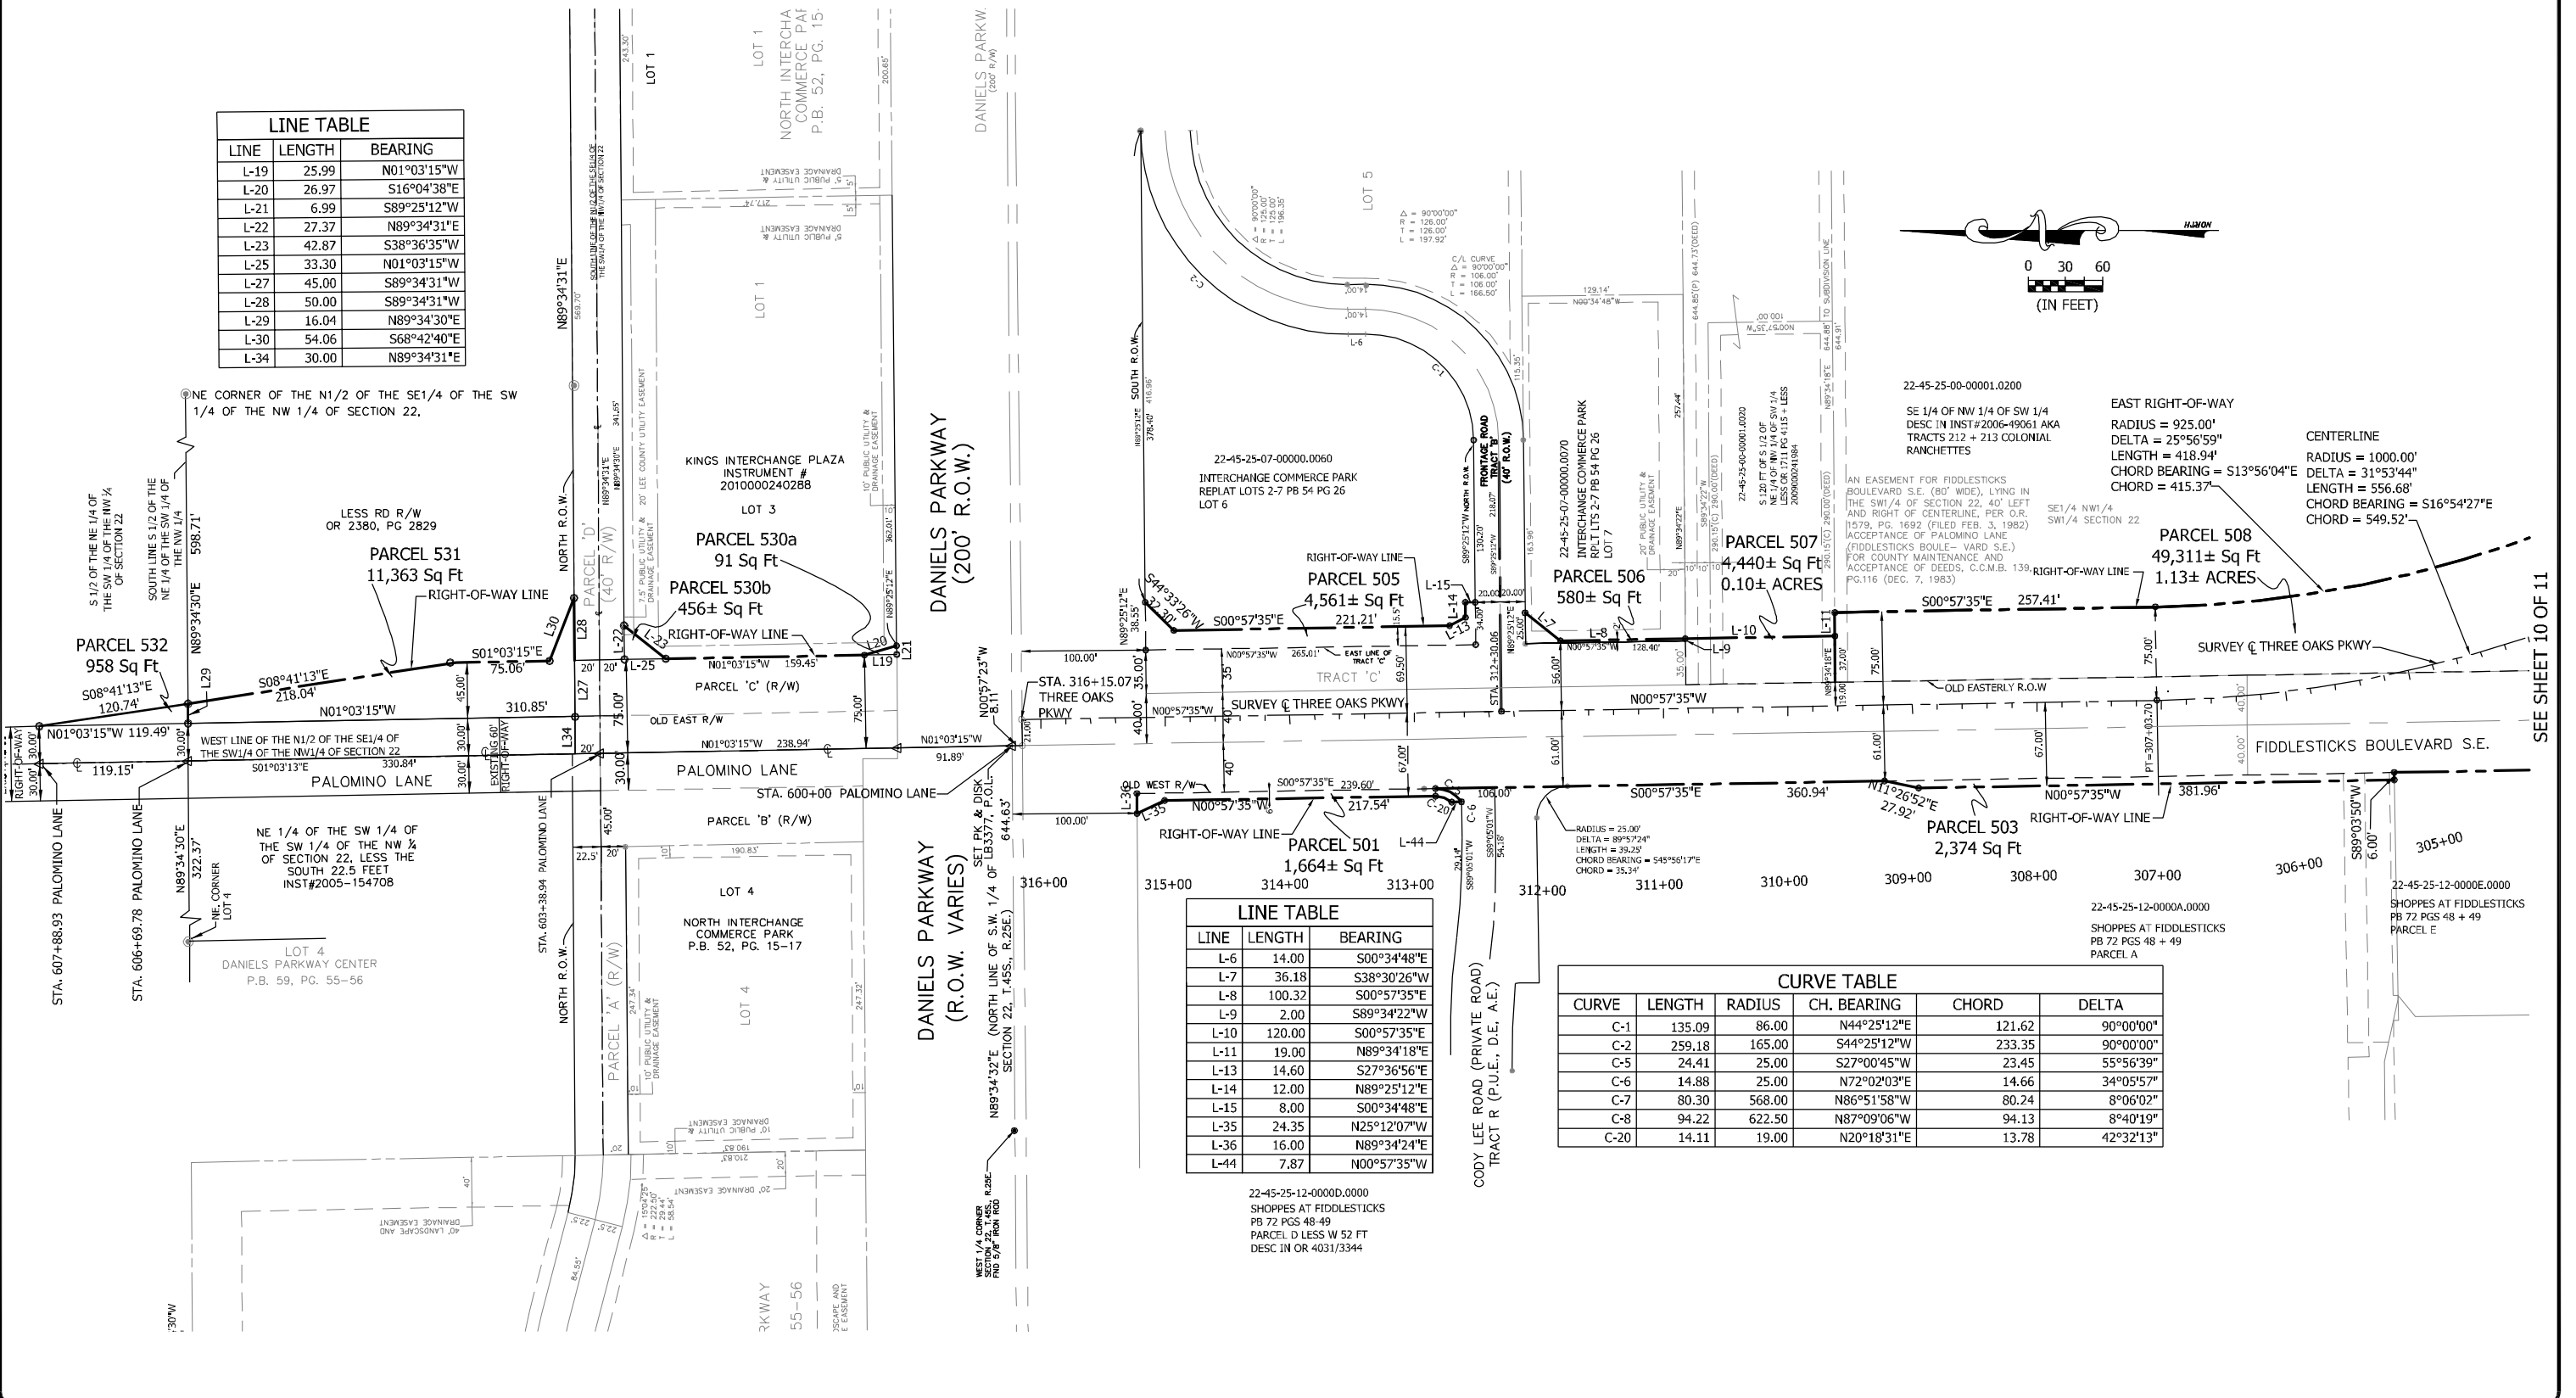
LINE TABLE

| LINE | LENGTH | BEARING |
|---|---|---|
| L-19 | 25.99 | N01°03'15"W |
| L-20 | 26.97 | S16°04'38"E |
| L-21 | 6.99 | S89°25'12"W |
| L-22 | 27.37 | N89°34'31"E |
| L-23 | 42.87 | S38°36'35"W |
| L-25 | 33.30 | N01°03'15"W |
| L-27 | 45.00 | S89°34'31"W |
| L-28 | 50.00 | S89°34'31"W |
| L-29 | 16.04 | N89°34'30"E |
| L-30 | 54.06 | S68°42'40"E |
| L-34 | 30.00 | N89°34'31"E |

NE CORNER OF THE N1/2 OF THE SE1/4 OF THE SW 1/4 OF THE NW 1/4 OF SECTION 22.

S 1/2 OF THE NE 1/4 OF THE SW 1/4 OF THE NW 1/4 OF SECTION 22

SOUTH LINE S 1/2 OF THE NE 1/4 OF THE SW 1/4 OF THE NW 1/4

598.71'

N89°34'30"E

N89°34'31"E

LOT 1

NORTH INTERCHANGE COMMERCE PARK P.B. 52, PG. 15-

LOT 1

KINGS INTERCHANGE PLAZA INSTRUMENT # 2010000240288

LOT 3

LESS RD R/W OR 2380, PG 2829

PARCEL 531
11,363 Sq Ft

RIGHT-OF-WAY LINE

PARCEL 530a
91 Sq Ft

PARCEL 530b
456± Sq Ft

RIGHT-OF-WAY LINE

PARCEL 532
958 Sq Ft

S08°41'13"E 120.74'

S08°41'13"E 218.04'

S01°03'15"E 75.06'

N01°03'15"W 159.45'

PARCEL 'C' (R/W)

PARCEL 'D' (40' R/W)

NORTH R.O.W.

N01°03'15"W 310.85'

N01°03'15"W 119.49'

WEST LINE OF THE N1/2 OF THE SE1/4 OF THE SW1/4 OF THE NW1/4 OF SECTION 22

S01°03'13"E 330.84'

119.15'

N01°03'15"W 238.94'

N01°03'15"W 91.89'

OLD EAST R/W

EXISTING 60' RIGHT-OF-WAY

RIGHT-OF-WAY

PALOMINO LANE

PALOMINO LANE

STA. 600+00 PALOMINO LANE

PARCEL 'B' (R/W)

NE 1/4 OF THE SW 1/4 OF THE SW 1/4 OF THE NW ¼ OF SECTION 22, LESS THE SOUTH 22.5 FEET INST#2005-154708

NE. CORNER LOT 4

LOT 4
DANIELS PARKWAY CENTER
P.B. 59, PG. 55-56

STA. 607+88.93 PALOMINO LANE

STA. 606+69.78 PALOMINO LANE

N89°34'30"E 322.37'

STA. 603+38.94 PALOMINO LANE

NORTH R.O.W.

LOT 4

NORTH INTERCHANGE COMMERCE PARK P.B. 52, PG. 15-17

LOT 4

PARCEL 'A' (R/W)

DANIELS PARKWAY (200' R.O.W.)

DANIELS PARKWAY (R.O.W. VARIES)

N00°57'23"W 8.11'

STA. 316+15.07 THREE OAKS PKWY

SET PK & DISK LB3377, P.O.L. 644.63'

(NORTH LINE OF S.W. 1/4 OF SECTION 22, T.45S., R.25E.)

N89°34'32"E

WEST 1/4 CORNER SECTION 22, T.45S., R.25E. FND 5/8" IRON ROD

LOT 5

SOUTH R.O.W.

22-45-25-07-00000.0060
INTERCHANGE COMMERCE PARK REPLAT LOTS 2-7 PB 54 PG 26
LOT 6

FRONTAGE ROAD TRACT 'B' (40' R.O.W.)

22-45-25-07-00000.0070
INTERCHANGE COMMERCE PARK RPLT LTS 2-7 PB 54 PG 26
LOT 7

RIGHT-OF-WAY LINE

PARCEL 505
4,561± Sq Ft

S44°33'26"W

S00°57'35"E 221.21'

PARCEL 506
580± Sq Ft

PARCEL 507
4,440± Sq Ft
0.10± ACRES

TRACT 'C'

SURVEY ℄ THREE OAKS PKWY

N00°57'35"W

PARCEL 501
1,664± Sq Ft

RIGHT-OF-WAY LINE

OLD WEST R/W

N00°57'35"W

S00°57'35"E 239.60'

217.54'

CODY LEE ROAD (PRIVATE ROAD) TRACT R (P.U.E., D.E., A.E.)

RADIUS = 25.00'
DELTA = 89°57'24"
LENGTH = 39.25'
CHORD BEARING = S45°56'17"E
CHORD = 35.34'

22-45-25-00-00001.0200
SE 1/4 OF NW 1/4 OF SW 1/4
DESC IN INST#2006-49061 AKA TRACTS 212 + 213 COLONIAL RANCHETTES

AN EASEMENT FOR FIDDLESTICKS BOULEVARD S.E. (80' WIDE), LYING IN THE SW1/4 OF SECTION 22, 40' LEFT AND RIGHT OF CENTERLINE, PER O.R. 1579, PG. 1692 (FILED FEB. 3, 1982) ACCEPTANCE OF PALOMINO LANE (FIDDLESTICKS BOULE- VARD S.E.) FOR COUNTY MAINTENANCE AND ACCEPTANCE OF DEEDS, C.C.M.B. 139, PG.116 (DEC. 7, 1983)

SE1/4 NW1/4
SW1/4 SECTION 22

EAST RIGHT-OF-WAY
RADIUS = 925.00'
DELTA = 25°56'59"
LENGTH = 418.94'
CHORD BEARING = S13°56'04"E
CHORD = 415.37'

CENTERLINE
RADIUS = 1000.00'
DELTA = 31°53'44"
LENGTH = 556.68'
CHORD BEARING = S16°54'27"E
CHORD = 549.52'

PARCEL 508
49,311± Sq Ft
1.13± ACRES

RIGHT-OF-WAY LINE

S00°57'35"E 257.41'

SURVEY ℄ THREE OAKS PKWY

OLD EASTERLY R.O.W

FIDDLESTICKS BOULEVARD S.E.

S00°57'35"E 360.94'

N11°26'52"E 27.92'

N00°57'35"W 381.96'

PARCEL 503
2,374 Sq Ft

RIGHT-OF-WAY LINE

S89°03'50"W 6.00'

SEE SHEET 10 OF 11

0 30 60
(IN FEET)

316+00 315+00 314+00 313+00 312+00 311+00 310+00 309+00 308+00 307+00 306+00 305+00

LINE TABLE

| LINE | LENGTH | BEARING |
|---|---|---|
| L-6 | 14.00 | S00°34'48"E |
| L-7 | 36.18 | S38°30'26"W |
| L-8 | 100.32 | S00°57'35"E |
| L-9 | 2.00 | S89°34'22"W |
| L-10 | 120.00 | S00°57'35"E |
| L-11 | 19.00 | N89°34'18"E |
| L-13 | 14.60 | S27°36'56"E |
| L-14 | 12.00 | N89°25'12"E |
| L-15 | 8.00 | S00°34'48"E |
| L-35 | 24.35 | N25°12'07"W |
| L-36 | 16.00 | N89°34'24"E |
| L-44 | 7.87 | N00°57'35"W |

22-45-25-12-0000D.0000
SHOPPES AT FIDDLESTICKS
PB 72 PGS 48-49
PARCEL D LESS W 52 FT
DESC IN OR 4031/3344

22-45-25-12-0000A.0000
SHOPPES AT FIDDLESTICKS
PB 72 PGS 48 + 49
PARCEL A

22-45-25-12-0000E.0000
SHOPPES AT FIDDLESTICKS
PB 72 PGS 48 + 49
PARCEL E

CURVE TABLE

| CURVE | LENGTH | RADIUS | CH. BEARING | CHORD | DELTA |
|---|---|---|---|---|---|
| C-1 | 135.09 | 86.00 | N44°25'12"E | 121.62 | 90°00'00" |
| C-2 | 259.18 | 165.00 | S44°25'12"W | 233.35 | 90°00'00" |
| C-5 | 24.41 | 25.00 | S27°00'45"W | 23.45 | 55°56'39" |
| C-6 | 14.88 | 25.00 | N72°02'03"E | 14.66 | 34°05'57" |
| C-7 | 80.30 | 568.00 | N86°51'58"W | 80.24 | 8°06'02" |
| C-8 | 94.22 | 622.50 | N87°09'06"W | 94.13 | 8°40'19" |
| C-20 | 14.11 | 19.00 | N20°18'31"E | 13.78 | 42°32'13" |